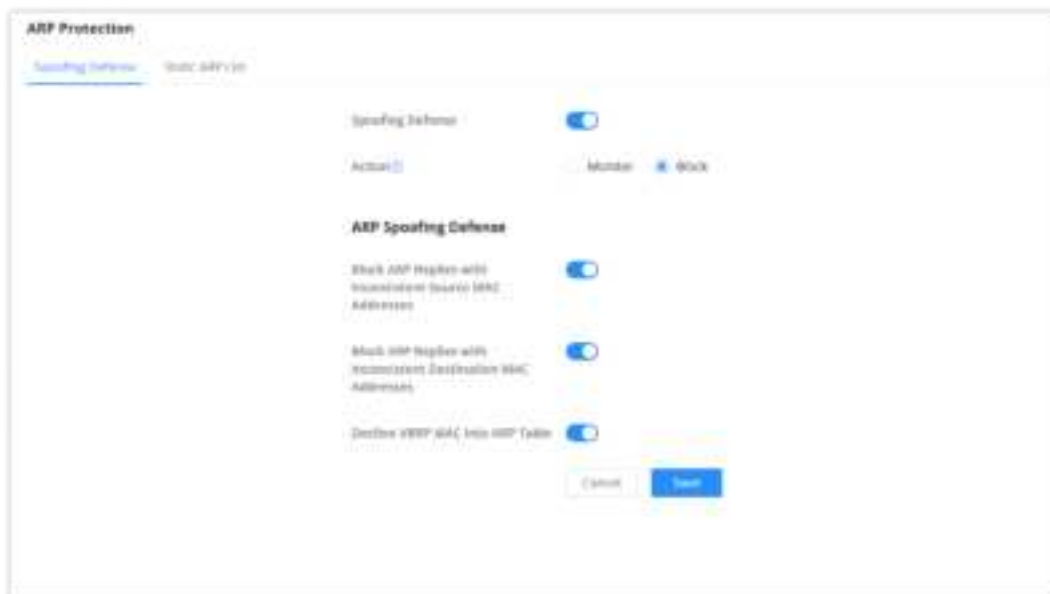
ARP Protection

Spoofing Defense

Static ARP List

Spoofing Defense

Action

Monitor

Block

ARP Spoofing Defense

Block ARP Replies with Inconsistent Source MAC Addresses

Block ARP Replies with Inconsistent Destination MAC Addresses

Decline VRRP MAC Into ARP Table

Cancel

Save